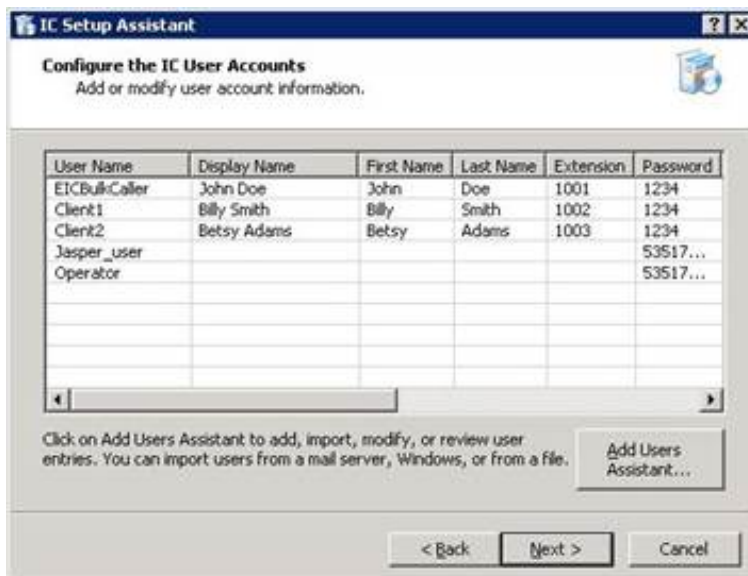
IC Setup Assistant ? X

Configure the IC User Accounts
Add or modify user account information.

| User Name | Display Name | First Name | Last Name | Extension | Password |
|---|---|---|---|---|---|
| EICBulkCaller | John Doe | John | Doe | 1001 | 1234 |
| Client1 | Billy Smith | Billy | Smith | 1002 | 1234 |
| Client2 | Betsy Adams | Betsy | Adams | 1003 | 1234 |
| Jasper_user | | | | | 53517... |
| Operator | | | | | 53517... |

Click on Add Users Assistant to add, import, modify, or review user entries. You can import users from a mail server, Windows, or from a file.

Add Users Assistant...

< Back Next > Cancel